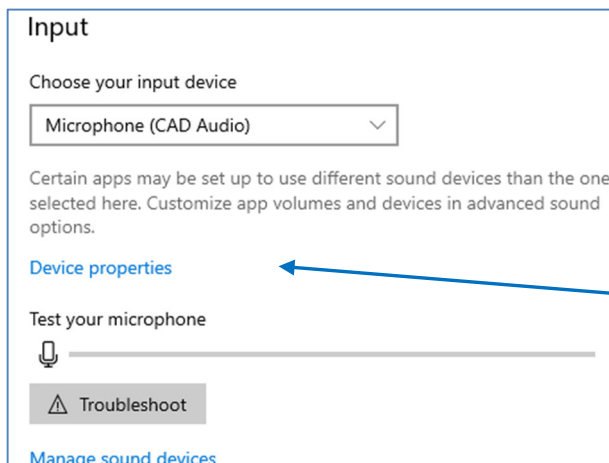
Input

Choose your input device

Microphone (CAD Audio)

Certain apps may be set up to use different sound devices than the one selected here. Customize app volumes and devices in advanced sound options.

Device properties

Test your microphone

Troubleshoot

Manage sound devices